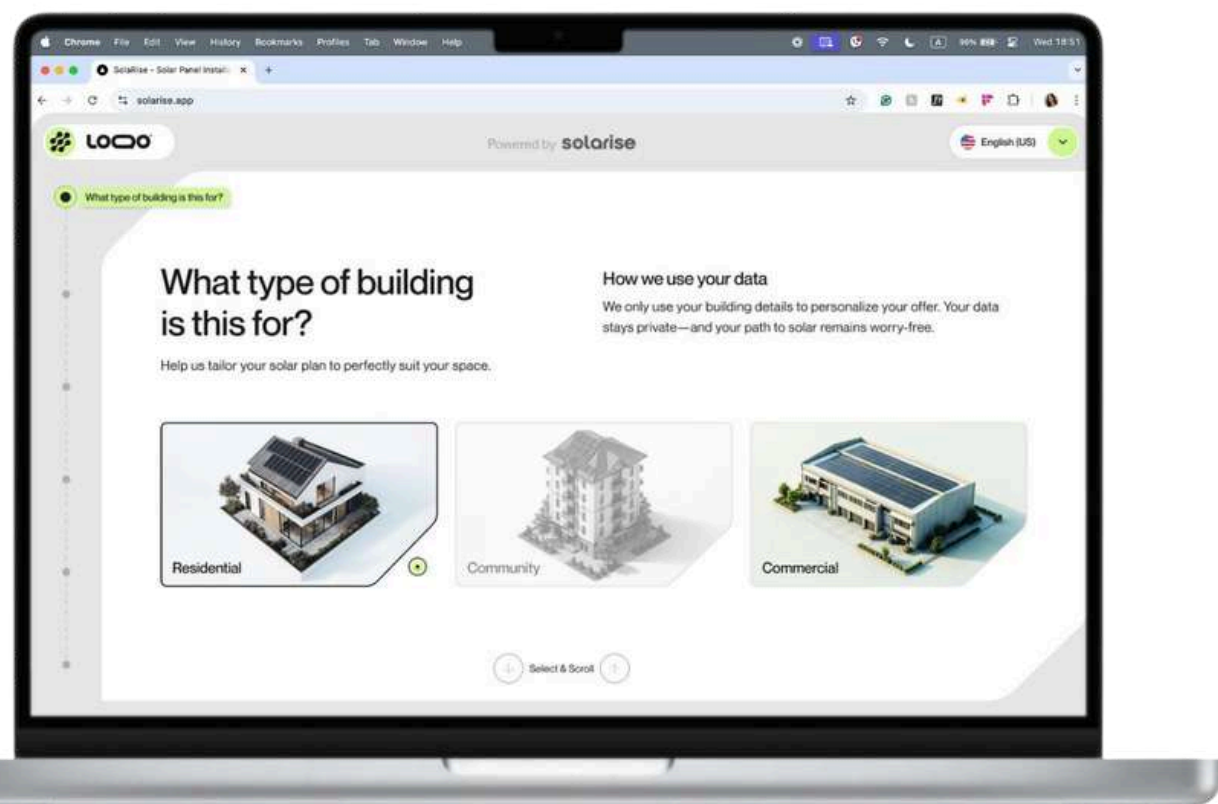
Chrome File Edit View History Bookmarks Profiles Tab Window Help

Wed 18:51

SolaRise - Solar Panel Install

solarise.app

LOGO

Powered by solarise

English (US)

What type of building is this for?

What type of building is this for?

Help us tailor your solar plan to perfectly suit your space.

How we use your data

We only use your building details to personalize your offer. Your data stays private—and your path to solar remains worry-free.

Residential

Community

Commercial

Select & Scroll